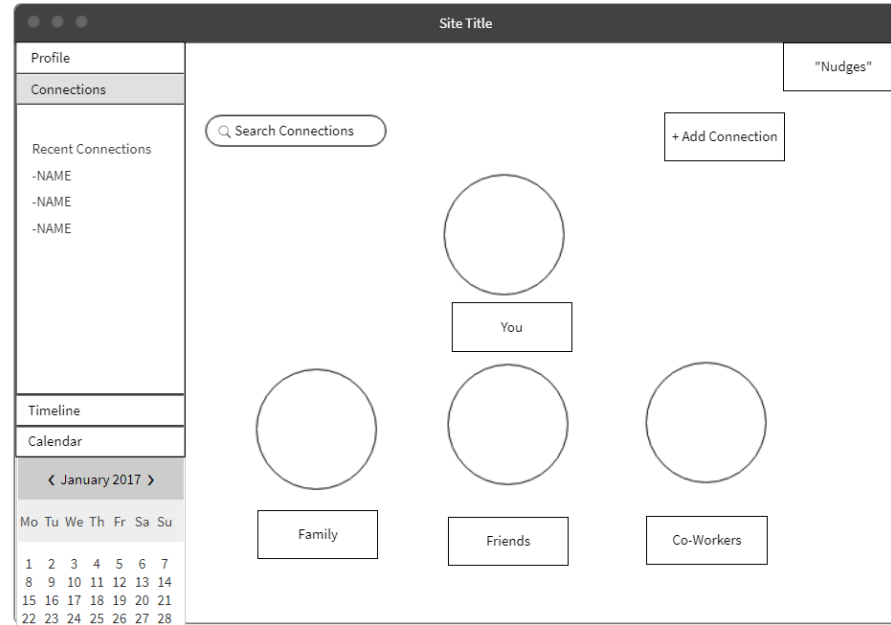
Site Title

Profile

Connections

Recent Connections
-NAME
-NAME
-NAME

Timeline

Calendar

❮ January 2017 ❯

| Mo | Tu | We | Th | Fr | Sa | Su |
|---|---|---|---|---|---|---|
| 1 | 2 | 3 | 4 | 5 | 6 | 7 |
| 8 | 9 | 10 | 11 | 12 | 13 | 14 |
| 15 | 16 | 17 | 18 | 19 | 20 | 21 |
| 22 | 23 | 24 | 25 | 26 | 27 | 28 |

"Nudges"

Search Connections

+ Add Connection

You

Family

Friends

Co-Workers